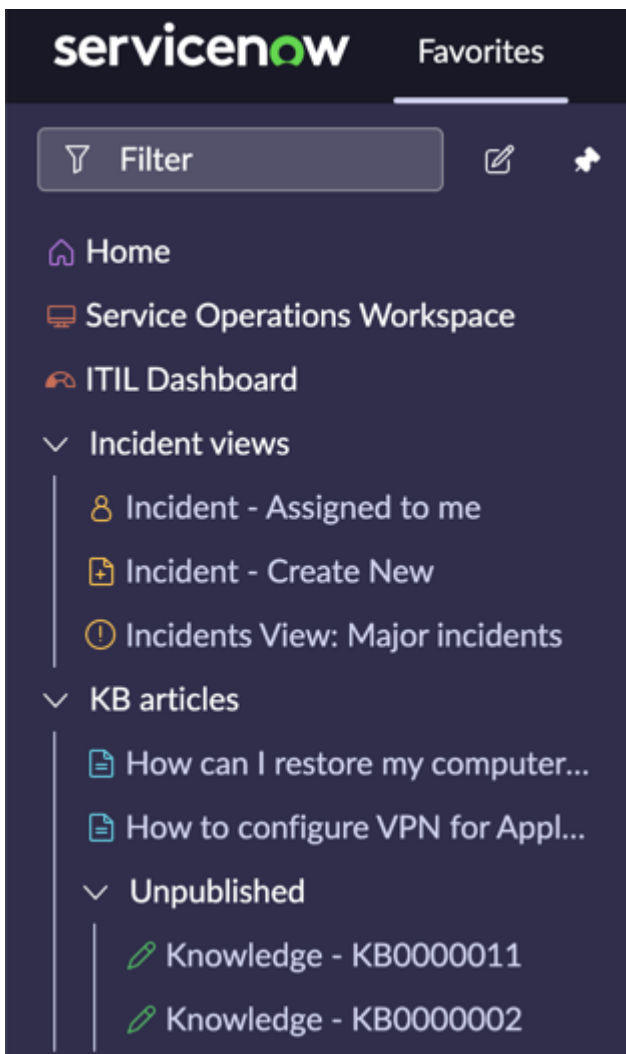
servicenow Favorites

Filter

Home

Service Operations Workspace

ITIL Dashboard

Incident views

Incident - Assigned to me

Incident - Create New

Incidents View: Major incidents

KB articles

How can I restore my computer...

How to configure VPN for Appl...

Unpublished

Knowledge - KB0000011

Knowledge - KB0000002